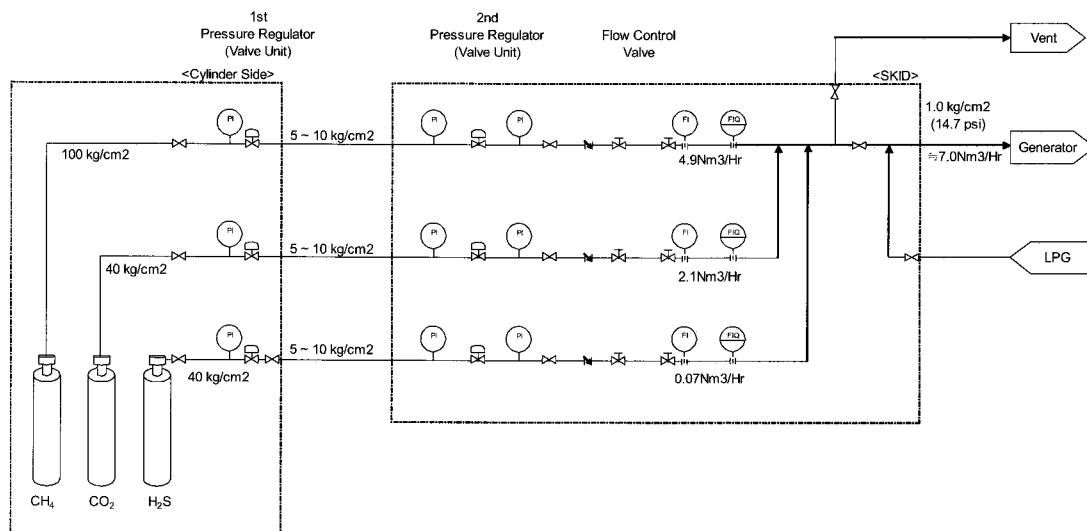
1st
Pressure Regulator
(Valve Unit)

2nd
Pressure Regulator
(Valve Unit)

Flow Control
Valve

Vent

<Cylinder Side>

<SKID>

PI

PI

PI

FI

FIQ

1.0 kg/cm2
(14.7 psi)

100 kg/cm2

5 ~ 10 kg/cm2

4.9Nm3/Hr

Generator

≒7.0Nm3/Hr

PI

PI

PI

FI

FIQ

5 ~ 10 kg/cm2

LPG

40 kg/cm2

2.1Nm3/Hr

PI

PI

PI

FI

FIQ

5 ~ 10 kg/cm2

40 kg/cm2

0.07Nm3/Hr

$CH_4$

$CO_2$

$H_2S$